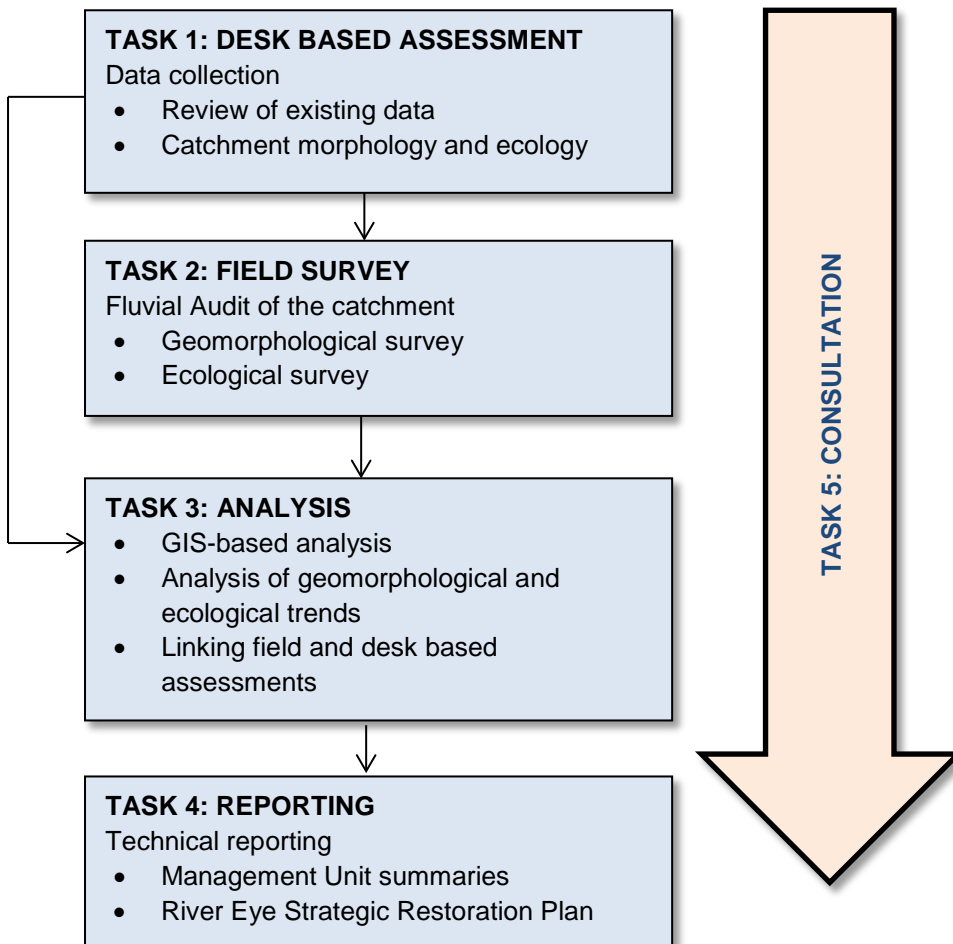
TASK 1: DESK BASED ASSESSMENT
Data collection
- Review of existing data
- Catchment morphology and ecology

TASK 2: FIELD SURVEY
Fluvial Audit of the catchment
- Geomorphological survey
- Ecological survey

TASK 3: ANALYSIS
- GIS-based analysis
- Analysis of geomorphological and ecological trends
- Linking field and desk based assessments

TASK 4: REPORTING
Technical reporting
- Management Unit summaries
- River Eye Strategic Restoration Plan

TASK 5: CONSULTATION